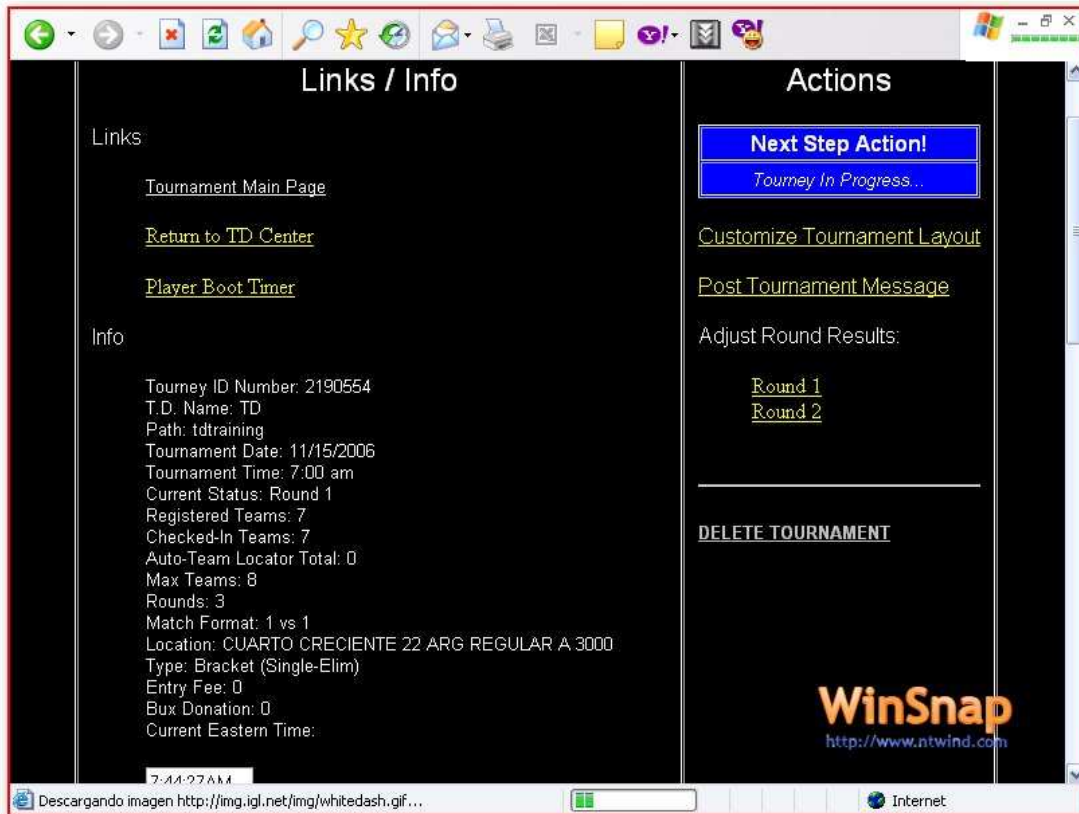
Links / Info

Links

Tournament Main Page

Return to TD Center

Player Boot Timer

Info

Tourney ID Number: 2190554
T.D. Name: TD
Path: tdtraining
Tournament Date: 11/15/2006
Tournament Time: 7:00 am
Current Status: Round 1
Registered Teams: 7
Checked-In Teams: 7
Auto-Team Locator Total: 0
Max Teams: 8
Rounds: 3
Match Format: 1 vs 1
Location: CUARTO CRECIENTE 22 ARG REGULAR A 3000
Type: Bracket (Single-Elim)
Entry Fee: 0
Bux Donation: 0
Current Eastern Time:

7:44:27AM

Actions

Next Step Action!

Tourney In Progress...

Customize Tournament Layout

Post Tournament Message

Adjust Round Results:

Round 1
Round 2

DELETE TOURNAMENT

WinSnap
http://www.ntwind.com

Descargando imagen http://img.igl.net/img/whitedash.gif...

Internet